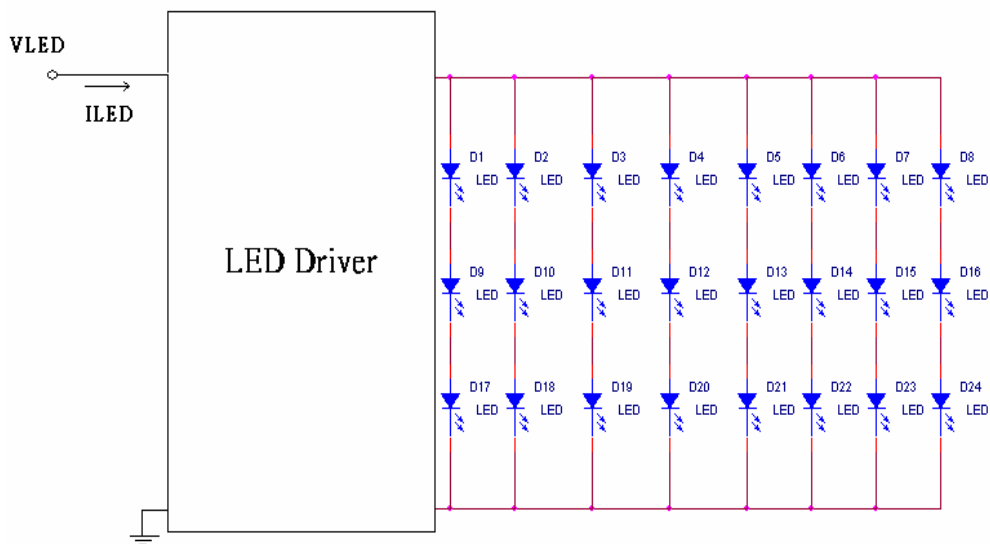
VLED

ILED

LED Driver

D1 LED
D2 LED
D3 LED
D4 LED
D5 LED
D6 LED
D7 LED
D8 LED

D9 LED
D10 LED
D11 LED
D12 LED
D13 LED
D14 LED
D15 LED
D16 LED

D17 LED
D18 LED
D19 LED
D20 LED
D21 LED
D22 LED
D23 LED
D24 LED